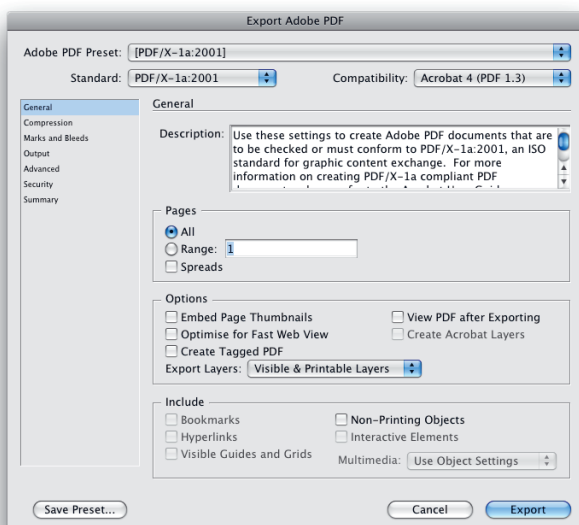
Export Adobe PDF

Adobe PDF Preset: [PDF/X-1a:2001]

Standard: PDF/X-1a:2001

Compatibility: Acrobat 4 (PDF 1.3)

General
Compression
Marks and Bleeds
Output
Advanced
Security
Summary

General

Description: Use these settings to create Adobe PDF documents that are to be checked or must conform to PDF/X-1a:2001, an ISO standard for graphic content exchange. For more information on creating PDF/X-1a compliant PDF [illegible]

Pages
All
Range: 1
Spreads

Options
Embed Page Thumbnails
View PDF after Exporting
Optimise for Fast Web View
Create Acrobat Layers
Create Tagged PDF
Export Layers: Visible & Printable Layers

Include
Bookmarks
Non-Printing Objects
Hyperlinks
Interactive Elements
Visible Guides and Grids
Multimedia: Use Object Settings

Save Preset...

Cancel

Export